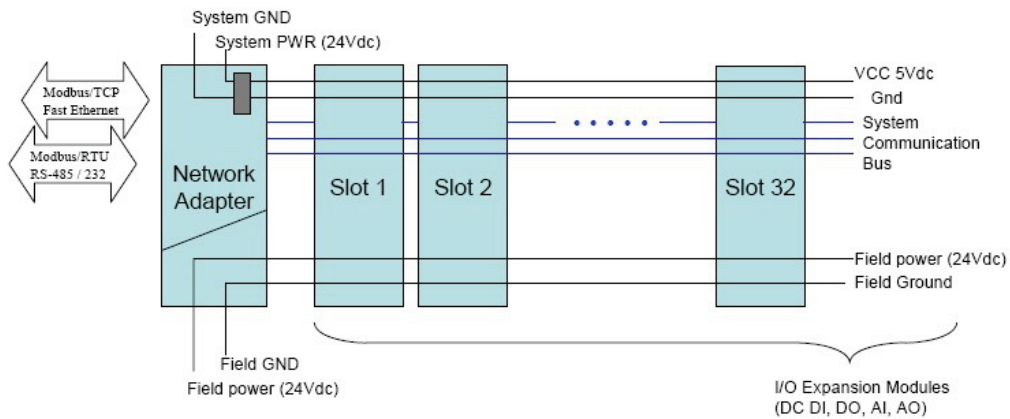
System GND
System PWR (24Vdc)

Modbus/TCP
Fast Ethernet

Modbus/RTU
RS-485 / 232

Network Adapter

Slot 1

Slot 2

• • • • •

Slot 32

VCC 5Vdc
Gnd
System
Communication
Bus

Field power (24Vdc)
Field Ground

Field GND
Field power (24Vdc)

I/O Expansion Modules
(DC DI, DO, AI, AO)